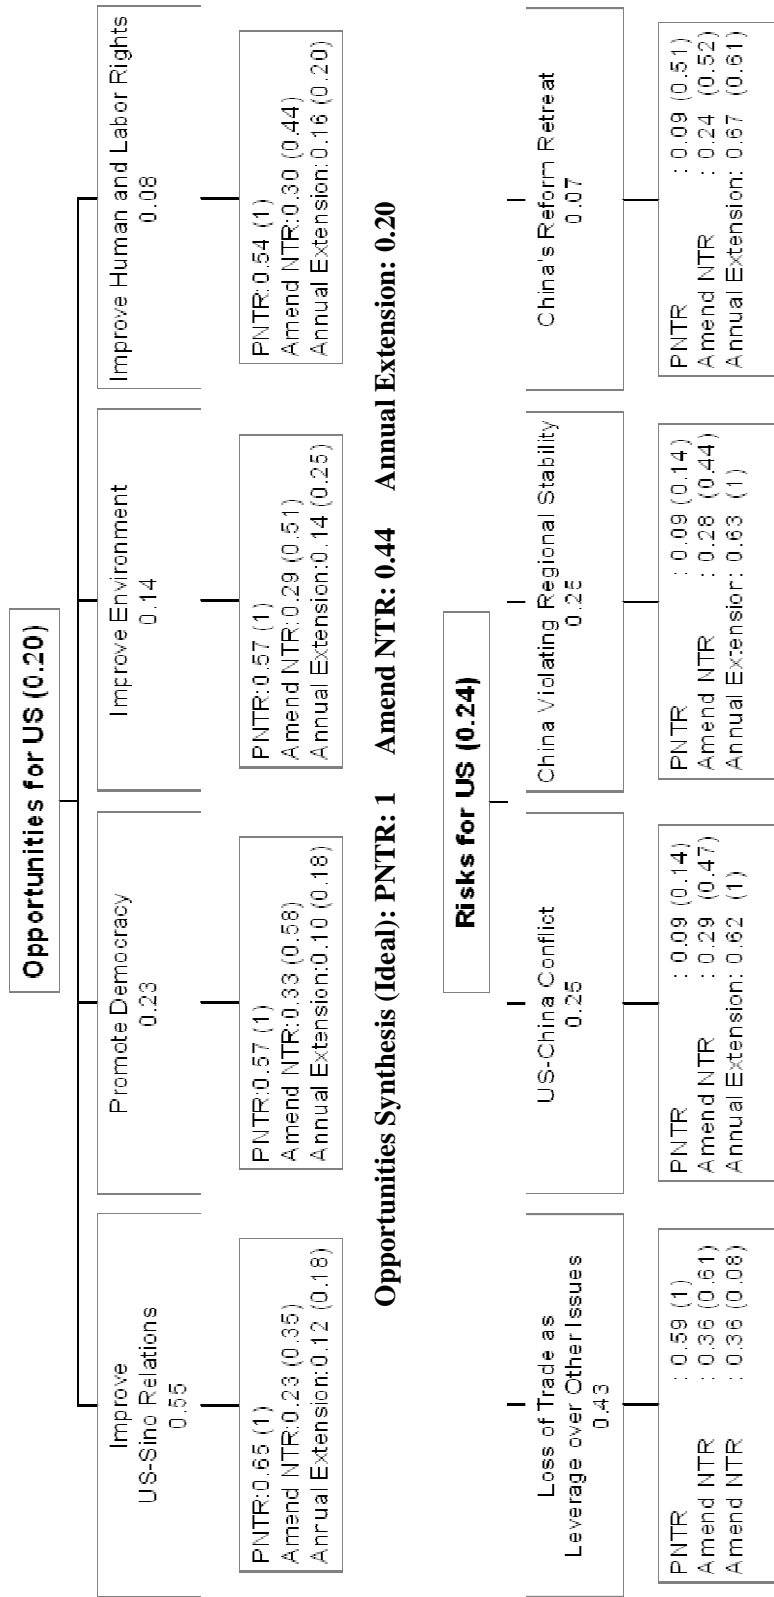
Opportunities for US (0.20)

Improve US-Sino Relations 0.55

Promote Democracy 0.23

Improve Environment 0.14

Improve Human and Labor Rights 0.08

PNTR:0.65 (1)
Amend NTR:0.23 (0.35)
Annual Extension:0.12 (0.18)

PNTR:0.57 (1)
Amend NTR:0.33 (0.58)
Annual Extension:0.10 (0.18)

PNTR:0.57 (1)
Amend NTR:0.29 (0.51)
Annual Extension:0.14 (0.25)

PNTR:0.54 (1)
Amend NTR:0.30 (0.44)
Annual Extension:0.16 (0.20)

Opportunities Synthesis (Ideal): PNTR: 1 Amend NTR: 0.44 Annual Extension: 0.20

Risks for US (0.24)

Loss of Trade as Leverage over Other Issues 0.43

US-China Conflict 0.25

China Violating Regional Stability 0.25

China's Reform Retreat 0.07

PNTR : 0.59 (1)
Amend NTR : 0.36 (0.61)
Amend NTR : 0.36 (0.08)

PNTR : 0.09 (0.14)
Amend NTR : 0.29 (0.47)
Annual Extension: 0.62 (1)

PNTR : 0.09 (0.14)
Amend NTR : 0.28 (0.44)
Annual Extension: 0.63 (1)

PNTR : 0.09 (0.51)
Amend NTR : 0.24 (0.52)
Annual Extension: 0.67 (0.61)